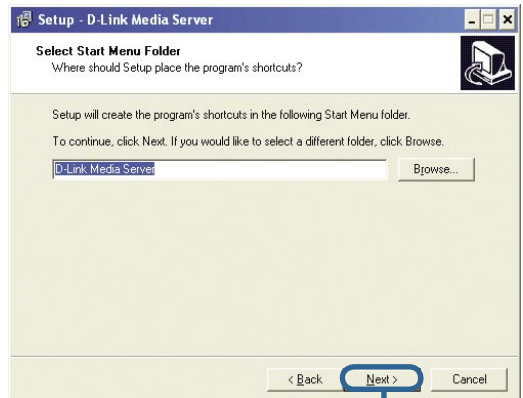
Setup - D-Link Media Server

Select Start Menu Folder
Where should Setup place the program's shortcuts?

Setup will create the program's shortcuts in the following Start Menu folder.

To continue, click Next. If you would like to select a different folder, click Browse.

D-Link Media Server

Browse...

< Back

Next >

Cancel